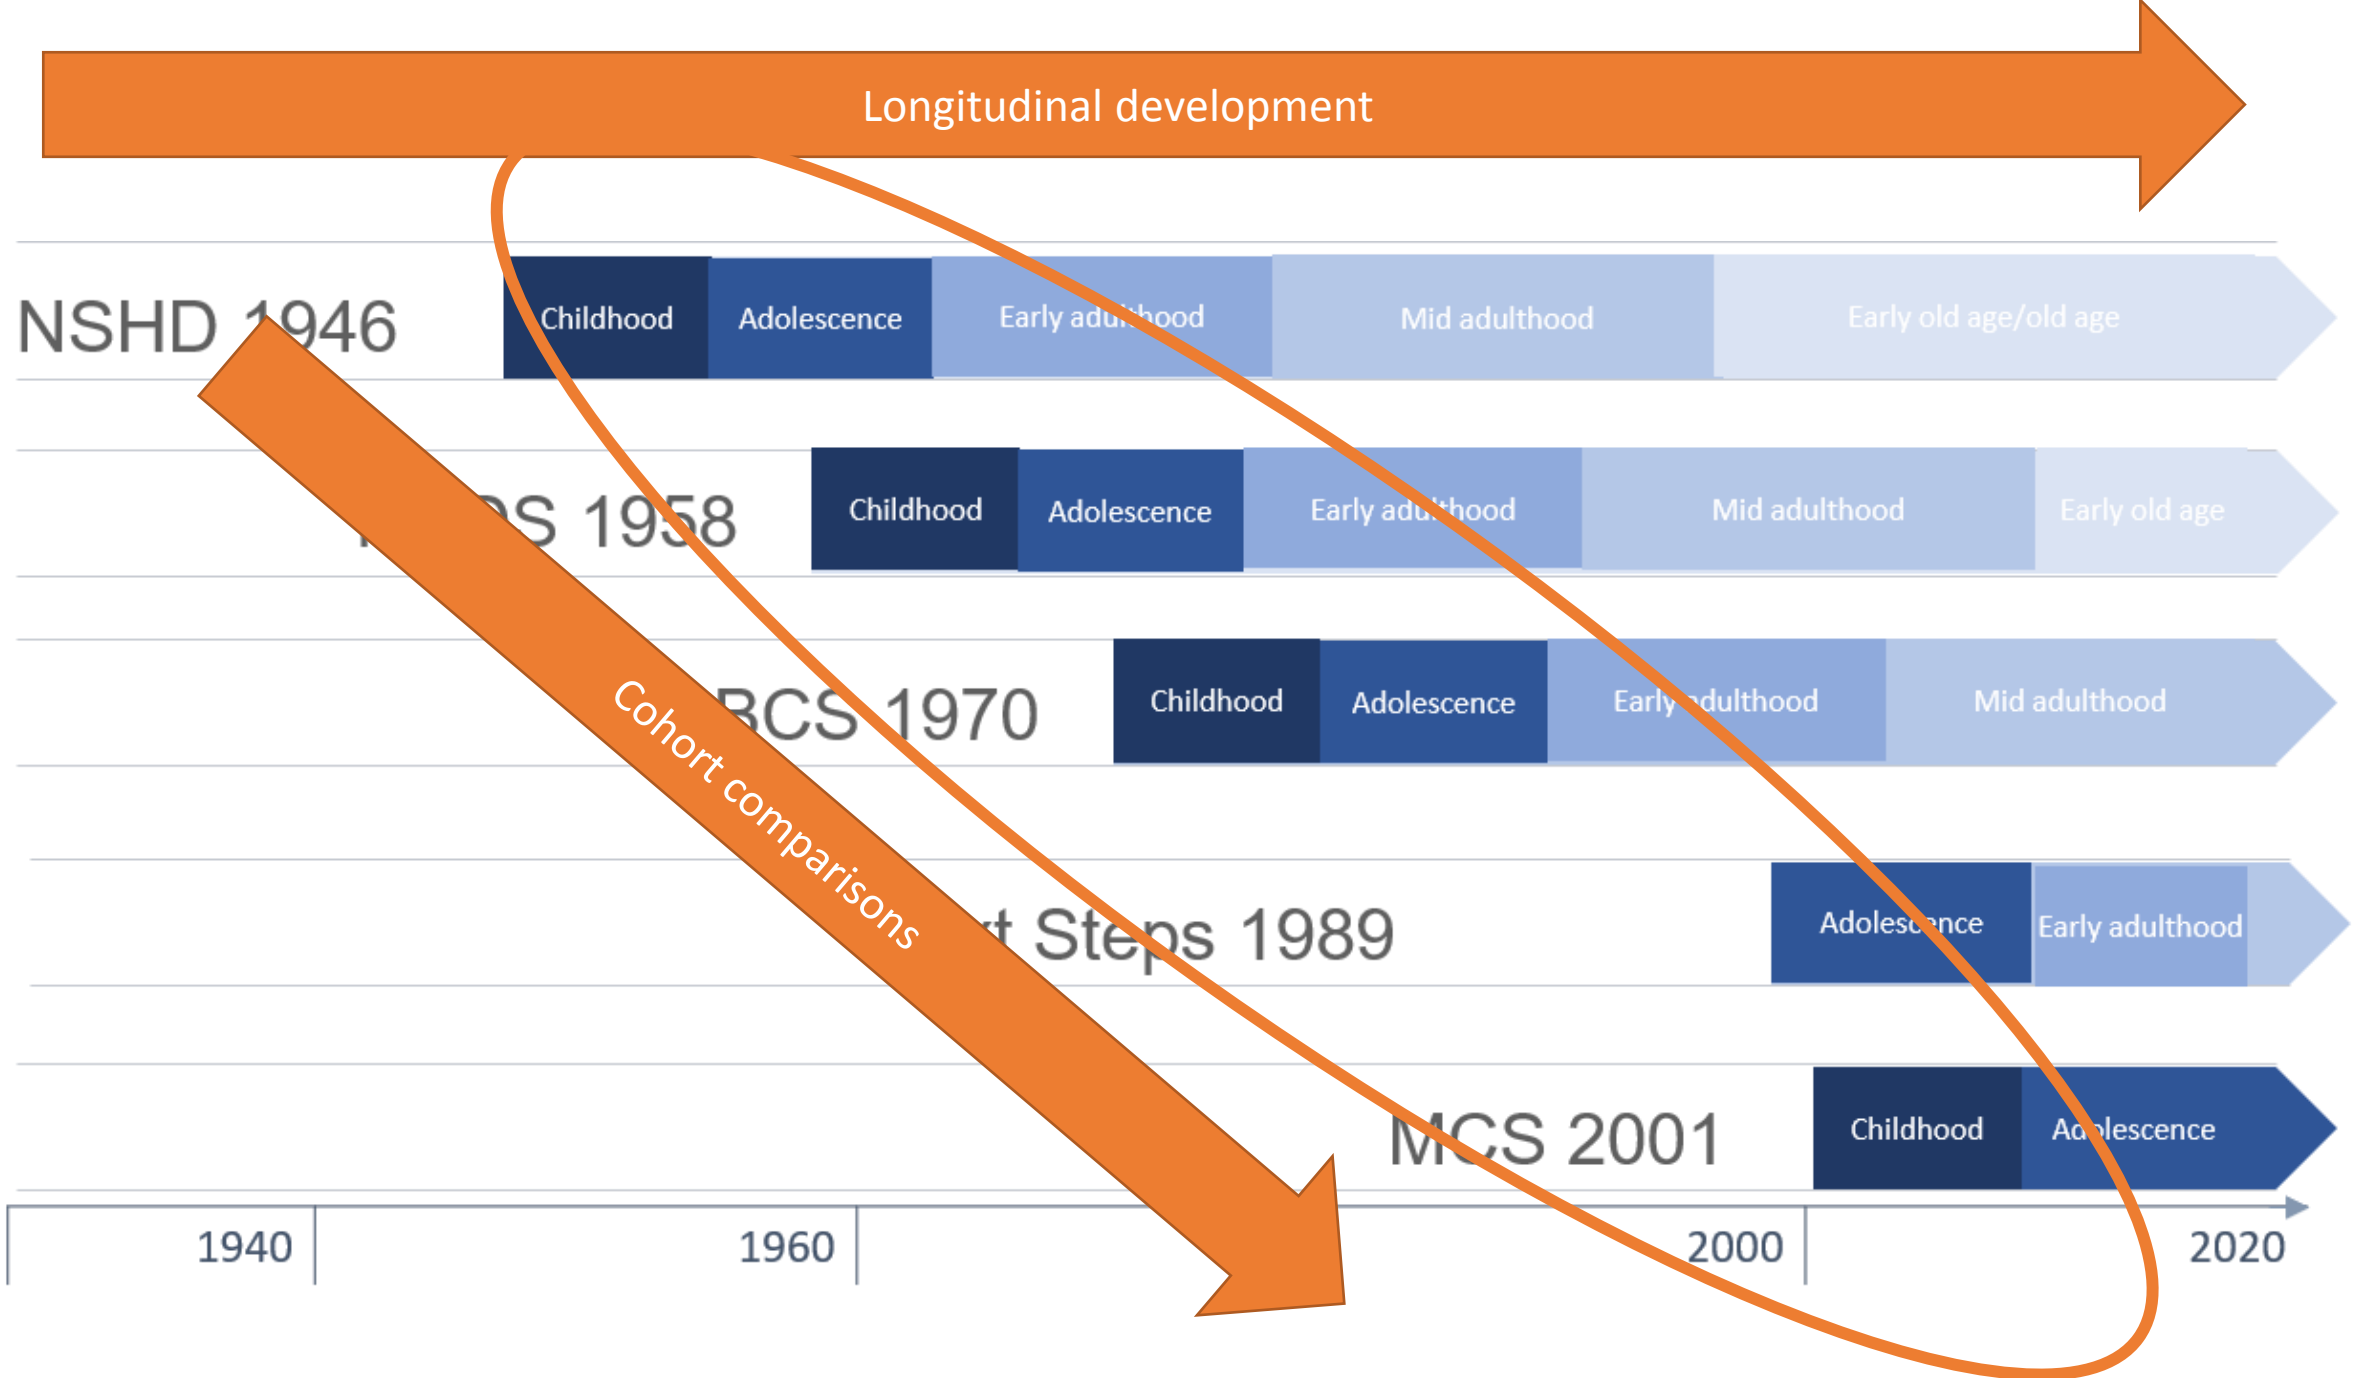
Longitudinal development

NSHD 1946
Childhood
Adolescence
Early adulthood
Mid adulthood
Early old age/old age

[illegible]S 1958
Childhood
Adolescence
Early adulthood
Mid adulthood
Early old age

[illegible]BCS 1970
Childhood
Adolescence
Early adulthood
Mid adulthood

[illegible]t Steps 1989
Adolescence
Early adulthood

MCS 2001
Childhood
Adolescence

Cohort comparisons

1940
1960
2000
2020